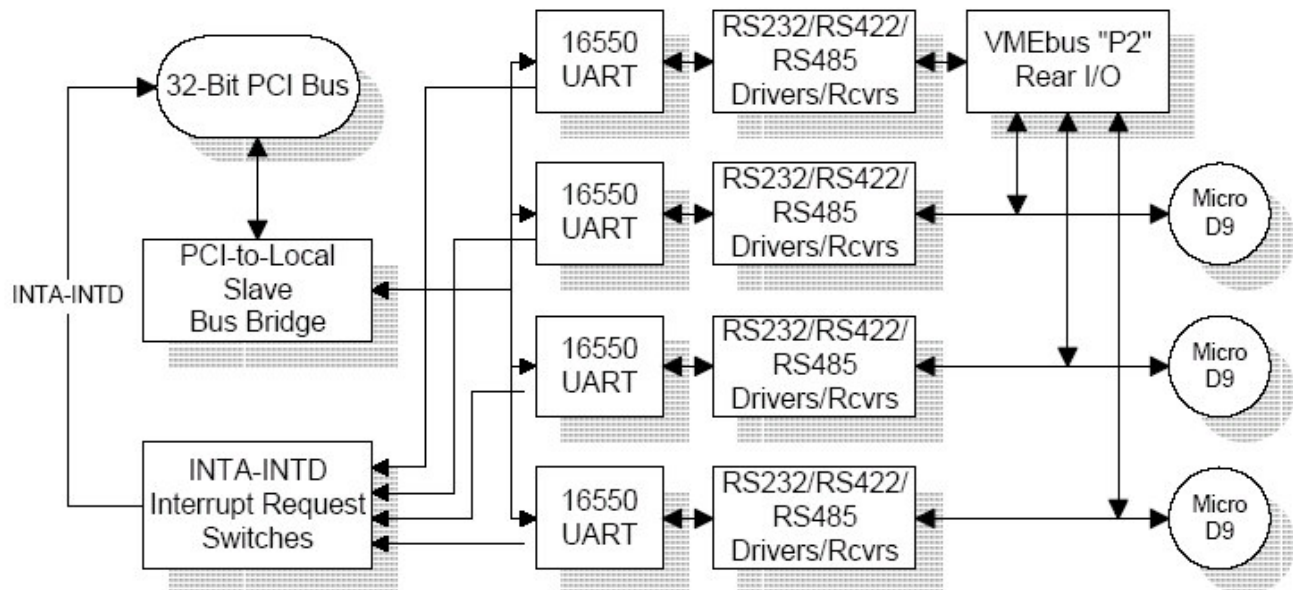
32-Bit PCI Bus

16550 UART

RS232/RS422/ RS485 Drivers/Rcvrs

VMEbus "P2" Rear I/O

INTA-INTD

PCI-to-Local Slave Bus Bridge

16550 UART

RS232/RS422/ RS485 Drivers/Rcvrs

Micro D9

16550 UART

RS232/RS422/ RS485 Drivers/Rcvrs

Micro D9

INTA-INTD Interrupt Request Switches

16550 UART

RS232/RS422/ RS485 Drivers/Rcvrs

Micro D9